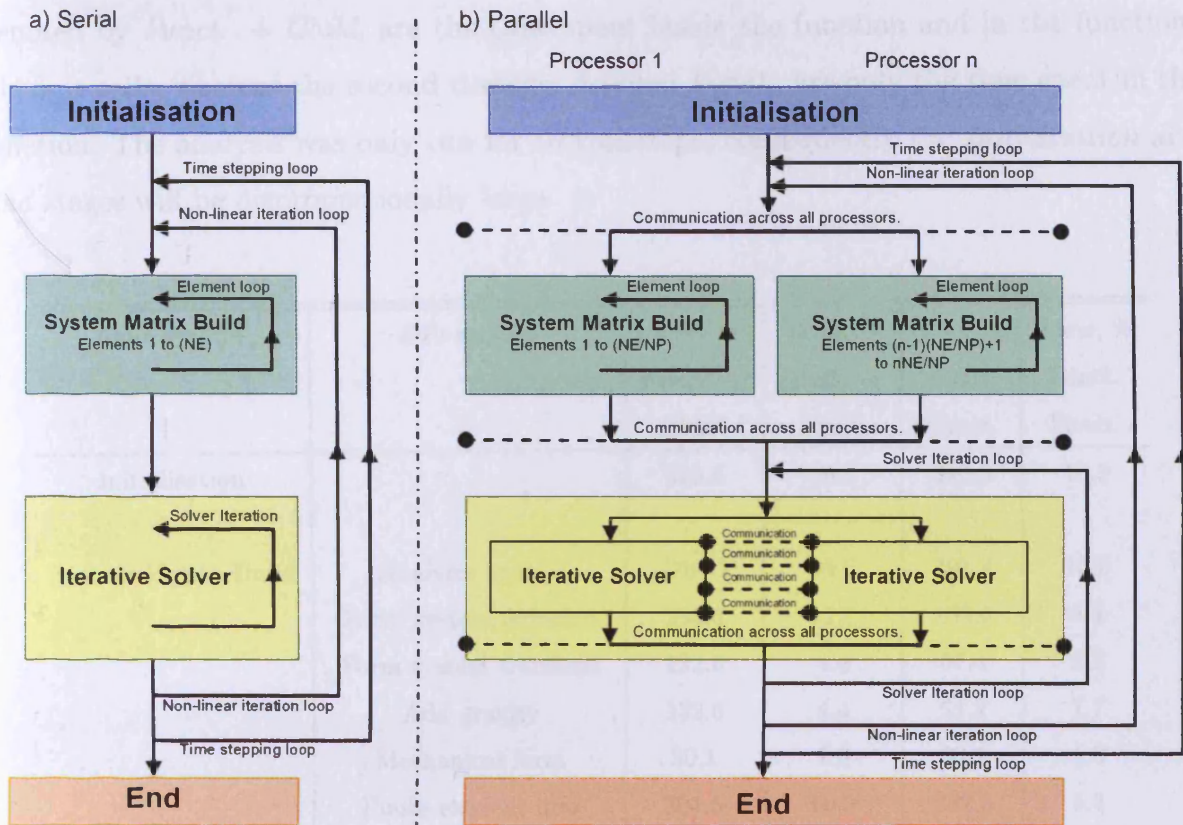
a) Serial

Initialisation

Time stepping loop

Non-linear iteration loop

Element loop

System Matrix Build
Elements 1 to (NE)

Solver Iteration

Iterative Solver

Non-linear iteration loop

Time stepping loop

End

b) Parallel

Processor 1

Processor n

Initialisation

Time stepping loop

Non-linear iteration loop

Communication across all processors.

Element loop

System Matrix Build
Elements 1 to (NE/NP)

Element loop

System Matrix Build
Elements (n-1)(NE/NP)+1 to nNE/NP

Communication across all processors.

Solver Iteration loop

Communication

Communication

Communication

Communication

Iterative Solver

Iterative Solver

Communication across all processors.

Solver Iteration loop

Non-linear iteration loop

Time stepping loop

End